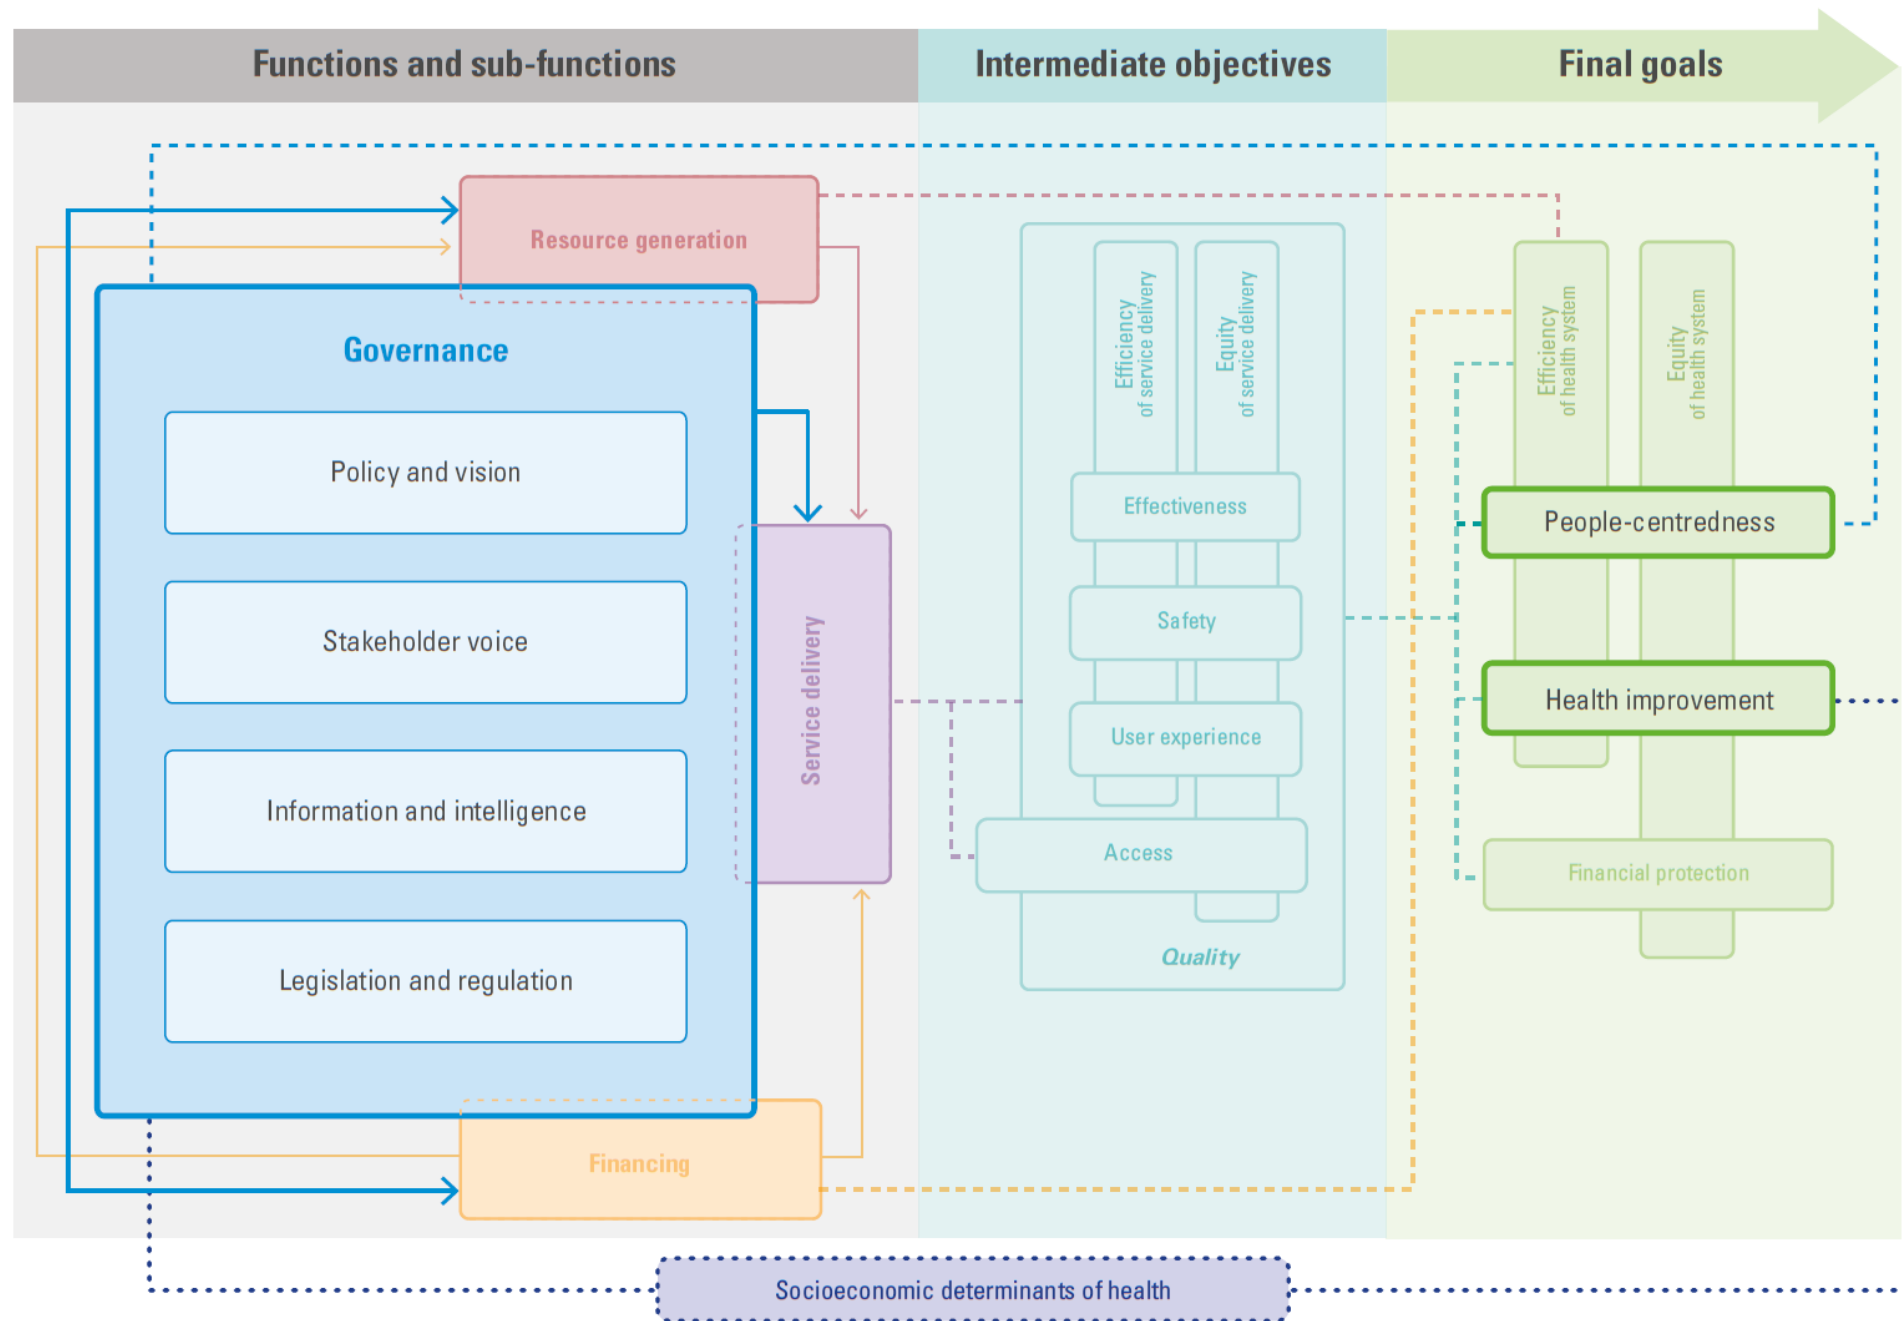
Functions and sub-functions

Intermediate objectives

Final goals

Resource generation

Governance

Policy and vision

Stakeholder voice

Information and intelligence

Legislation and regulation

Service delivery

Financing

Efficiency of service delivery

Equity of service delivery

Effectiveness

Safety

User experience

Access

Quality

Efficiency of health system

Equity of health system

People-centredness

Health improvement

Financial protection

Socioeconomic determinants of health